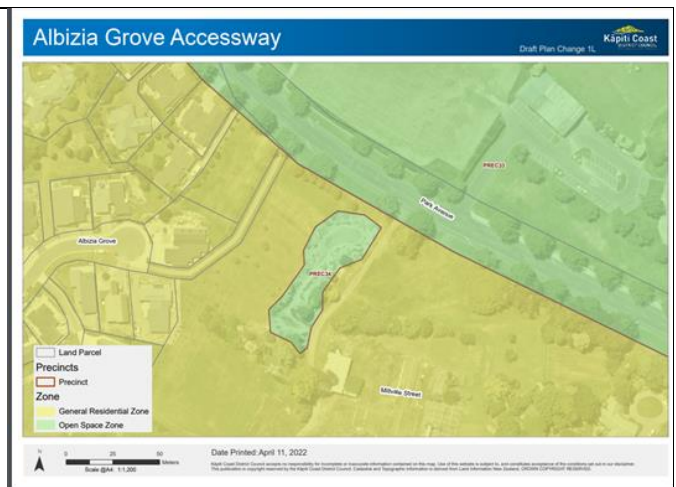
Albizia Grove Accessway

Kāpiti Coast DISTRICT COUNCIL

Draft Plan Change 1L

PREC33

Park Avenue

Albizia Grove

PREC34

Milville Street

Land Parcel

Precincts

Precinct

Zone

General Residential Zone

Open Space Zone

N

0 25 50 Meters

Scale @A4: 1:1,200

Date Printed: April 11, 2022

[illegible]